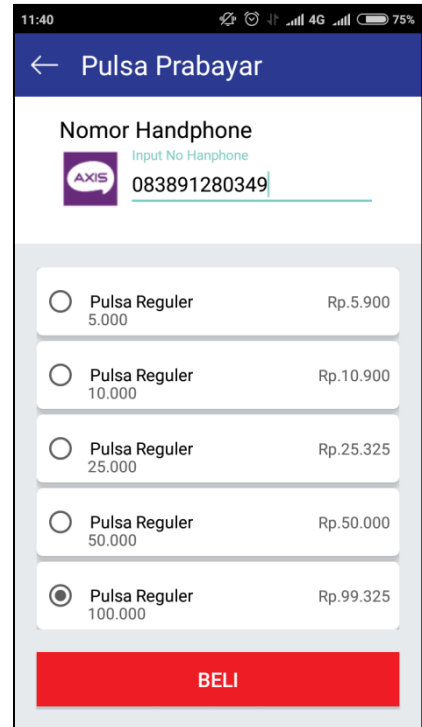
11:40 4G 75%

← Pulsa Prabayar

Nomor Handphone

AXIS

Input No Hanphone

083891280349

Pulsa Reguler
5.000
Rp.5.900

Pulsa Reguler
10.000
Rp.10.900

Pulsa Reguler
25.000
Rp.25.325

Pulsa Reguler
50.000
Rp.50.000

Pulsa Reguler
100.000
Rp.99.325

BELI